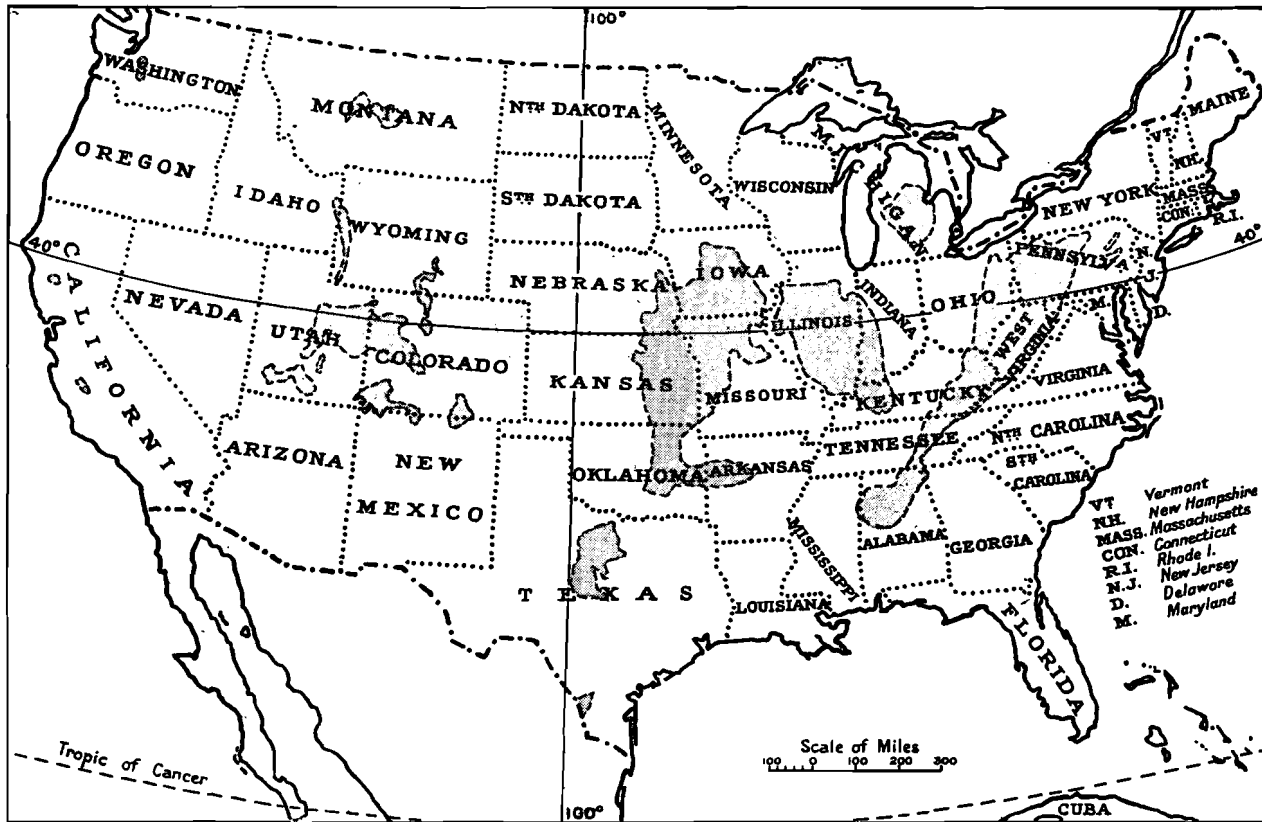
100°

WASHINGTON

MONTANA

NTH DAKOTA

MINNESOTA

MAINE

VT.

NH.

MASS.

CON.

R.I.

NEW YORK

OREGON

IDAHO

WYOMING

STH DAKOTA

WISCONSIN

MICHIGAN

40° C

40°

CALIFORNIA

NEVADA

UTAH

COLORADO

NEBRASKA

IOWA

ILLINOIS

INDIANA

OHIO

PENNSYLVANIA

N.J.

M.

D.

WEST VIRGINIA

VIRGINIA

KANSAS

MISSOURI

KENTUCKY

TENNESSEE

NTH CAROLINA

STH CAROLINA

ARIZONA

NEW MEXICO

OKLAHOMA

ARKANSAS

MISSISSIPPI

ALABAMA

GEORGIA

TEXAS

LOUISIANA

FLORIDA

| | |
|---|---|
| VT | Vermont |
| NH. | New Hampshire |
| MASS. | Massachusetts |
| CON. | Connecticut |
| R.I. | Rhode I. |
| N.J. | New Jersey |
| D. | Delaware |
| M. | Maryland |

Scale of Miles
100 0 100 200 300

Tropic of Cancer

100°

CUBA